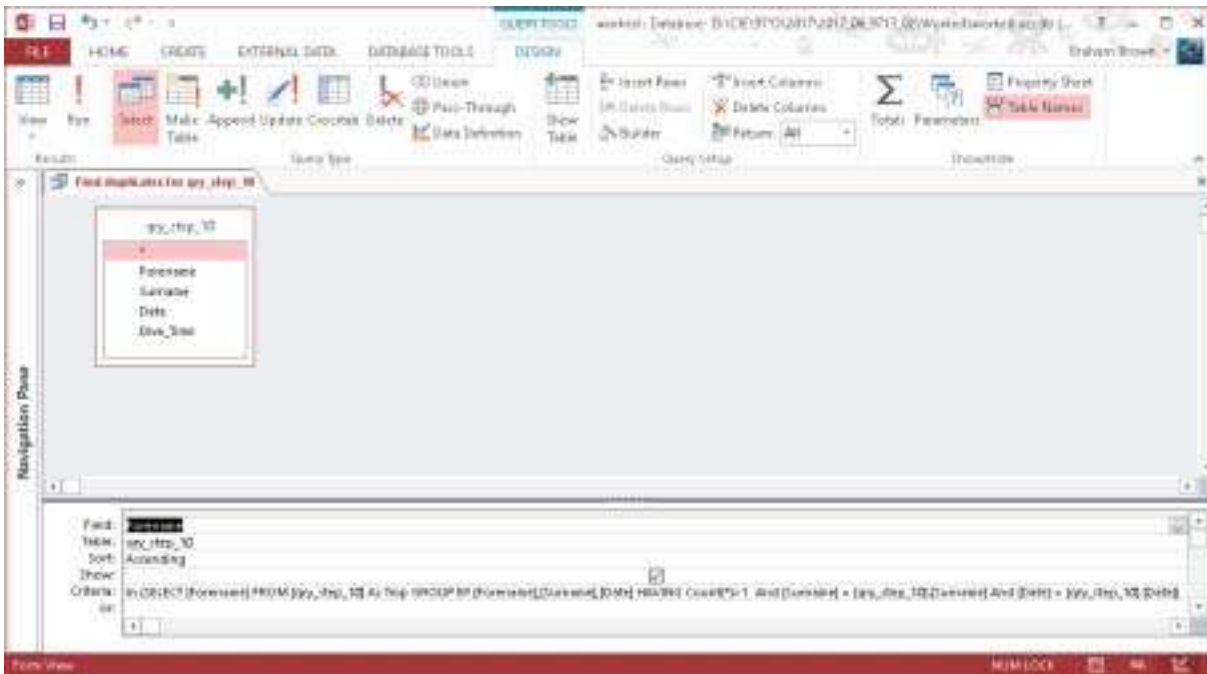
QUERY TOOLS
worked : Database- D:\CIE\9713\2017\2017_06_9713_00\Worked\worked.accdb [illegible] ? – □ ×
FILE HOME CREATE EXTERNAL DATA DATABASE TOOLS DESIGN Graham Brown
View Run Select Make Table Append Update Crosstab Delete Union Pass-Through Data Definition Show Table Insert Rows Delete Rows Builder Insert Columns Delete Columns Return: All Totals Parameters Property Sheet Table Names
Results Query Type Query Setup Show/Hide
Find duplicates for qry_step_10
qry_step_10
*
Forename
Surname
Date
Dive_Time
Navigation Pane
Field: Forename
Table: qry_step_10
Sort: Ascending
Show:
Criteria: In (SELECT [Forename] FROM [qry_step_10] As Tmp GROUP BY [Forename],[Surname],[Date] HAVING Count(*)>1 And [Surname] = [qry_step_10].[Surname] And [Date] = [qry_step_10].[Date])
or:
Form View NUM LOCK